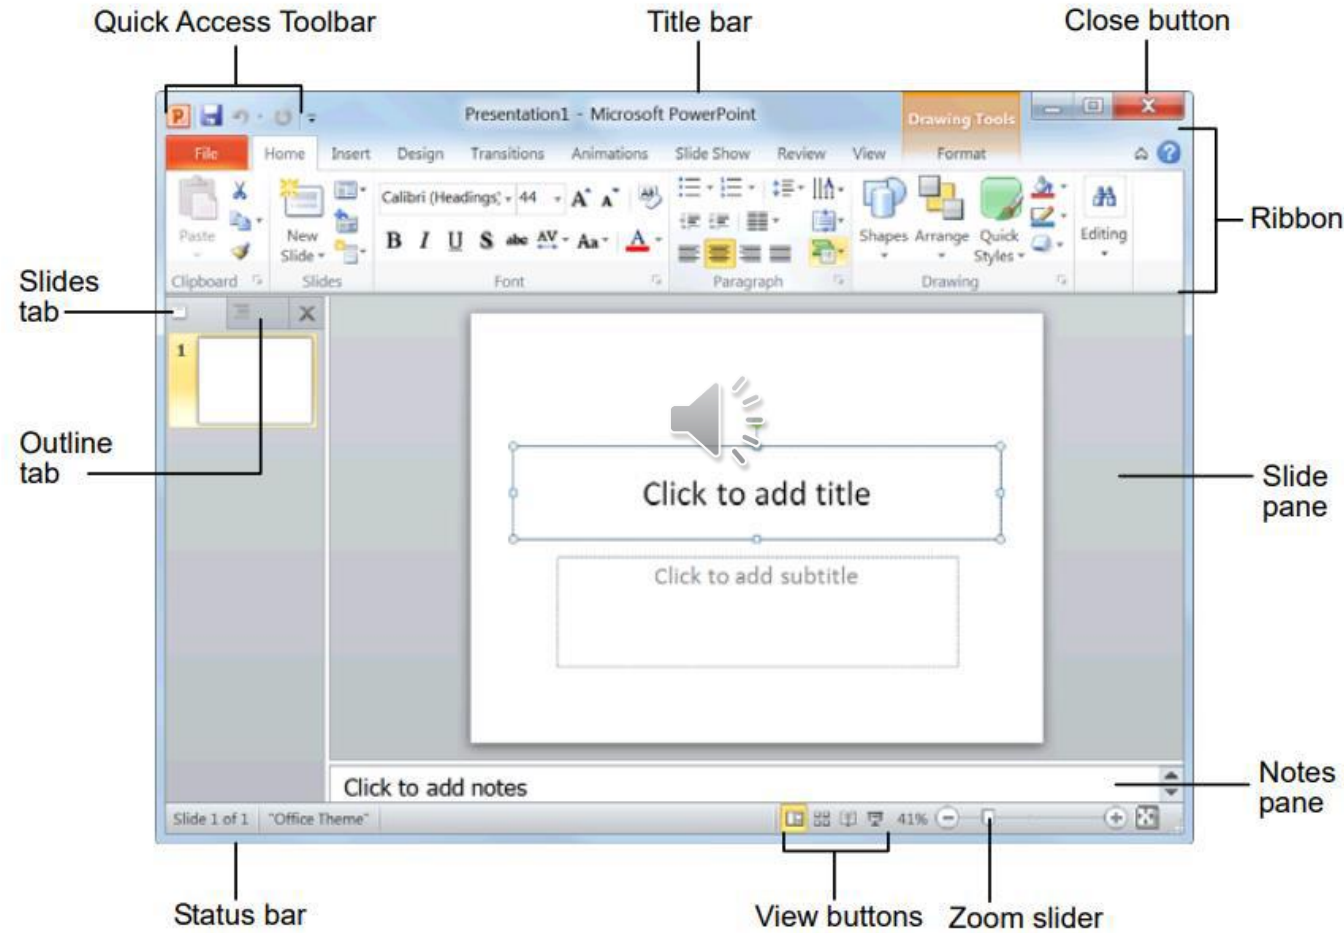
Quick Access Toolbar
Title bar
Close button

Presentation1 - Microsoft PowerPoint
Drawing Tools

File Home Insert Design Transitions Animations Slide Show Review View Format

Paste
New Slide
Calibri (Headings) 44
B I U S abc AV Aa A
Shapes Arrange Quick Styles
Editing
Clipboard Slides Font Paragraph Drawing

Ribbon

Slides tab

Outline tab

1

Click to add title

Click to add subtitle

Slide pane

Click to add notes

Notes pane

Slide 1 of 1 "Office Theme" 41%

Status bar
View buttons
Zoom slider